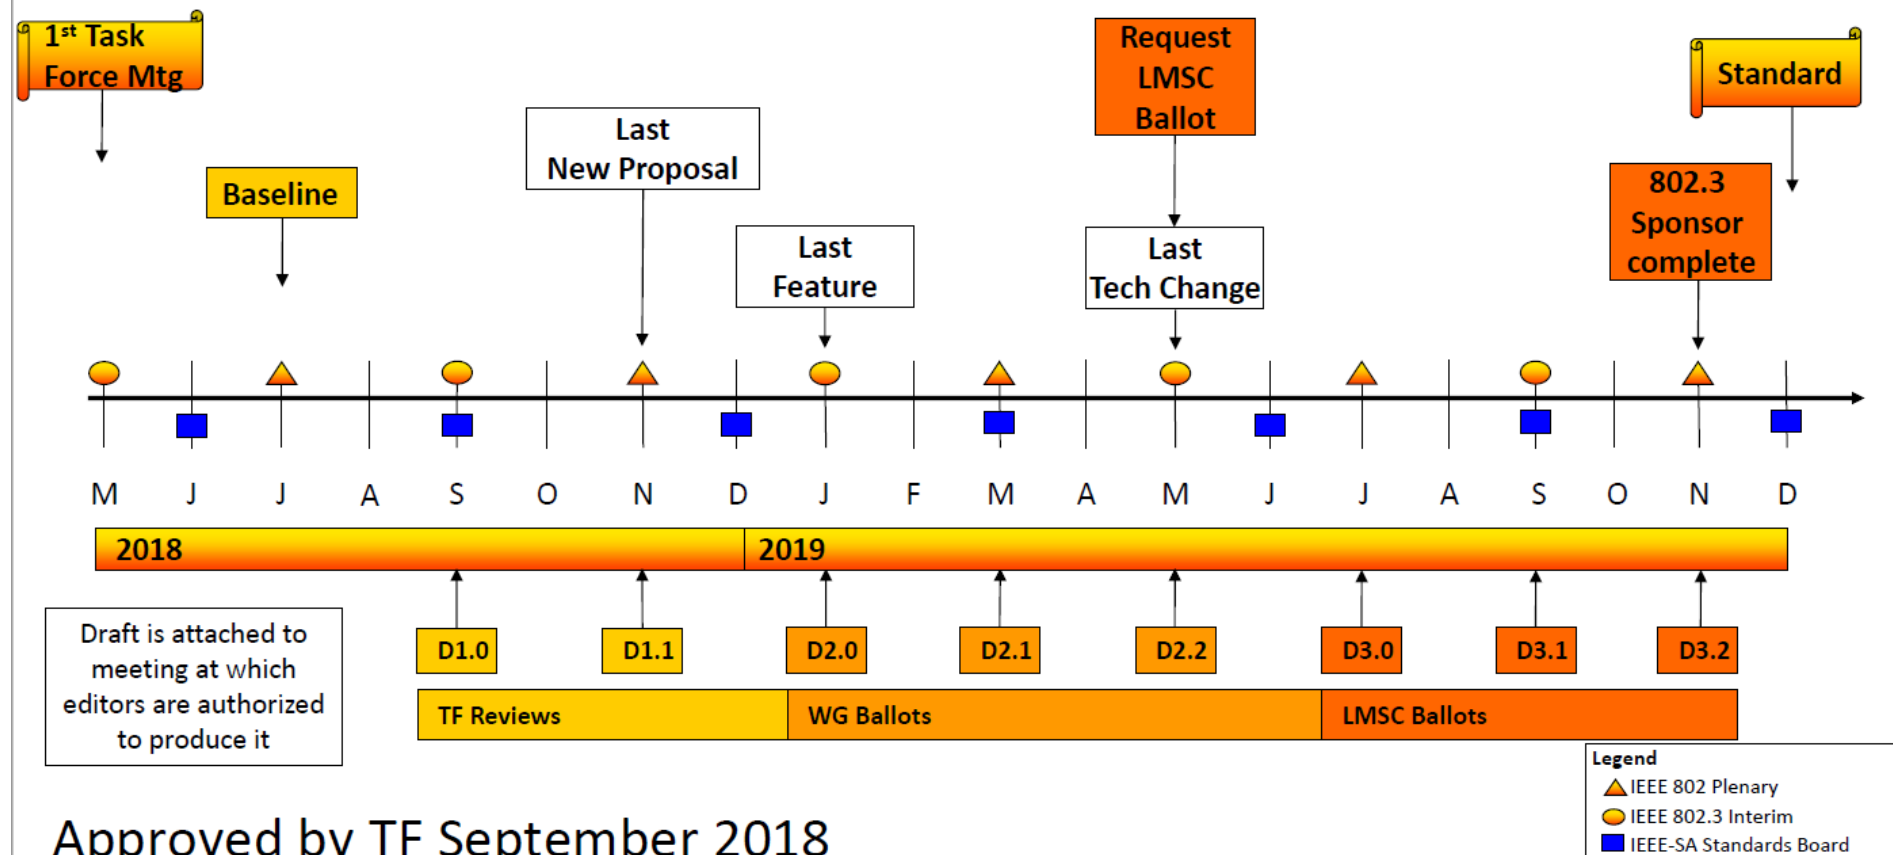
1st Task Force Mtg

Baseline

Last New Proposal

Last Feature

Request LMSC Ballot

Last Tech Change

Standard

802.3 Sponsor complete

M J J A S O N D J F M A M J J A S O N D

2018

2019

D1.0 D1.1 D2.0 D2.1 D2.2 D3.0 D3.1 D3.2

Draft is attached to meeting at which editors are authorized to produce it

TF Reviews

WG Ballots

LMSC Ballots

Legend
IEEE 802 Plenary
IEEE 802.3 Interim
IEEE-SA Standards Board

Approved by TF September 2018